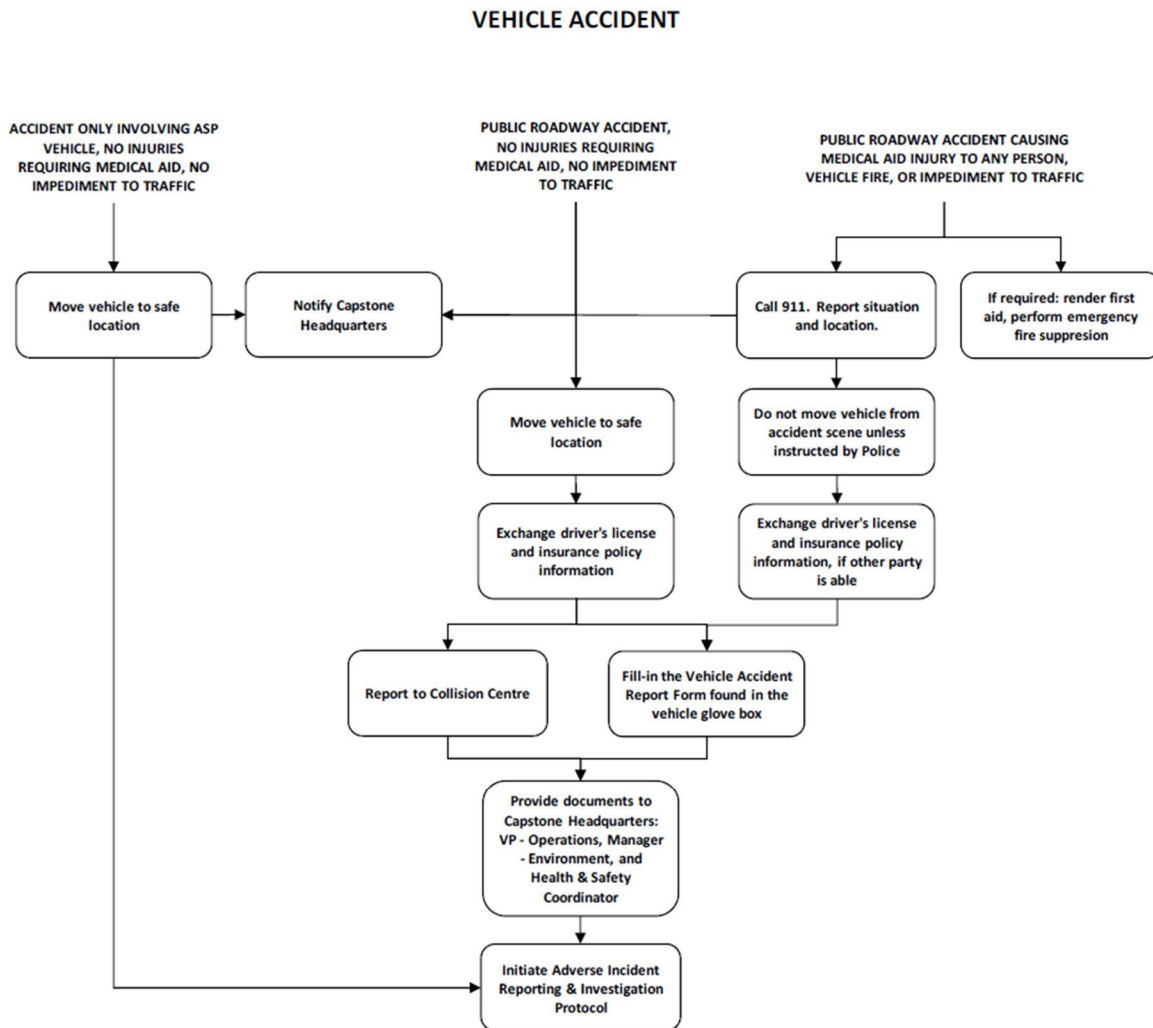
VEHICLE ACCIDENT

ACCIDENT ONLY INVOLVING ASP VEHICLE, NO INJURIES REQUIRING MEDICAL AID, NO IMPEDIMENT TO TRAFFIC

PUBLIC ROADWAY ACCIDENT, NO INJURIES REQUIRING MEDICAL AID, NO IMPEDIMENT TO TRAFFIC

PUBLIC ROADWAY ACCIDENT CAUSING MEDICAL AID INJURY TO ANY PERSON, VEHICLE FIRE, OR IMPEDIMENT TO TRAFFIC

Move vehicle to safe location

Notify Capstone Headquarters

Call 911. Report situation and location.

If required: render first aid, perform emergency fire suppresion

Move vehicle to safe location

Do not move vehicle from accident scene unless instructed by Police

Exchange driver's license and insurance policy information

Exchange driver's license and insurance policy information, if other party is able

Report to Collision Centre

Fill-in the Vehicle Accident Report Form found in the vehicle glove box

Provide documents to Capstone Headquarters: VP - Operations, Manager - Environment, and Health & Safety Coordinator

Initiate Adverse Incident Reporting & Investigation Protocol